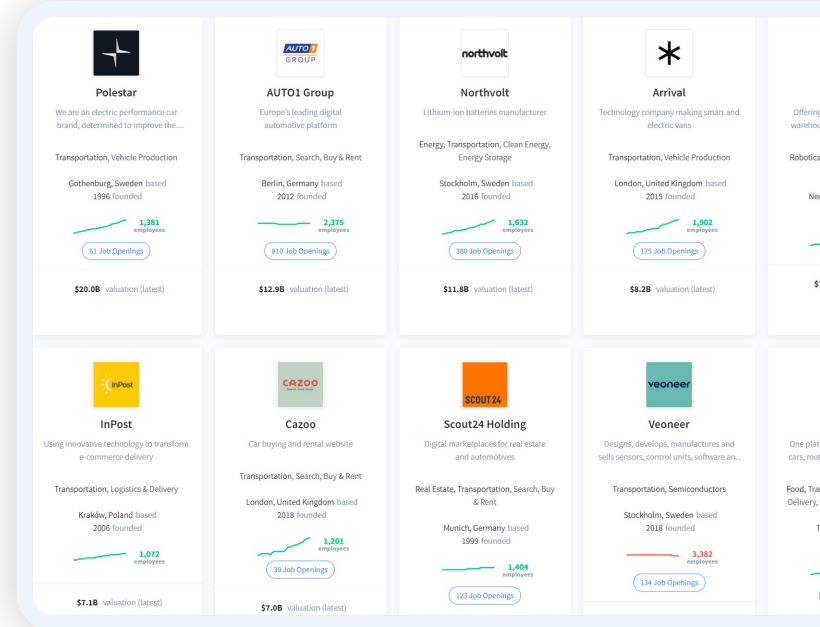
Polestar
We are an electric performance car brand, determined to improve the...
Transportation, Vehicle Production
Gothenburg, Sweden based
1996 founded
1,381 employees
61 Job Openings
$20.0B valuation (latest)

AUTO1 GROUP
AUTO1 Group
Europe's leading digital automotive platform
Transportation, Search, Buy & Rent
Berlin, Germany based
2012 founded
2,375 employees
810 Job Openings
$12.9B valuation (latest)

northvolt
Northvolt
Lithium-ion batteries manufacturer
Energy, Transportation, Clean Energy, Energy Storage
Stockholm, Sweden based
2016 founded
1,632 employees
380 Job Openings
$11.8B valuation (latest)

Arrival
Technology company making smart and electric vans
Transportation, Vehicle Production
London, United Kingdom based
2015 founded
1,902 employees
175 Job Openings
$8.2B valuation (latest)

Offering
warehou
Robotics
Ne
$

InPost
InPost
Using innovative technology to transform e-commerce delivery
Transportation, Logistics & Delivery
Kraków, Poland based
2006 founded
1,072 employees
$7.1B valuation (latest)

CAZOO
Cazoo
Car buying and rental website
Transportation, Search, Buy & Rent
London, United Kingdom based
2018 founded
1,201 employees
39 Job Openings
$7.0B valuation (latest)

SCOUT24
Scout24 Holding
Digital marketplaces for real estate and automotives
Real Estate, Transportation, Search, Buy & Rent
Munich, Germany based
1999 founded
1,404 employees
123 Job Openings

veoneer
Veoneer
Designs, develops, manufactures and sells sensors, control units, software an..
Transportation, Semiconductors
Stockholm, Sweden based
2018 founded
3,382 employees
134 Job Openings

One plat
cars, mot
Food, Tra
Delivery,
T